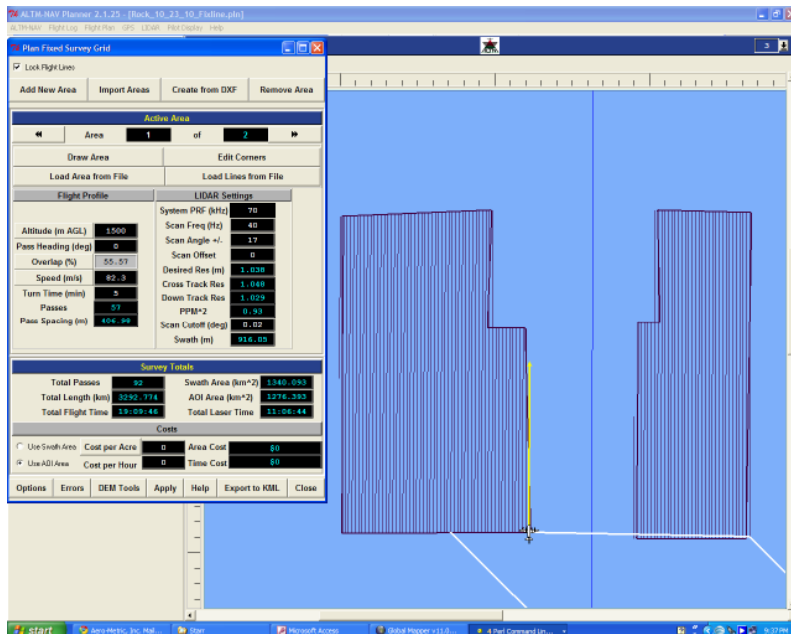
ALTM-NAV Planner 2.1.25 - [Rock_10_23_10_Fixline.pln]
ALTM-NAV Flight Log Flight Plan GPS LIDAR Pilot Display Help

Plan Fixed Survey Grid

Lock Flight Lines

Add New Area | Import Areas | Create from DXF | Remove Area

Active Area

Area 1 of 2

Draw Area | Edit Corners
Load Area from File | Load Lines from File

Flight Profile

| | |
|---|---|
| Altitude (m AGL) | 1500 |
| Pass Heading (deg) | 0 |
| Overlap (%) | 55.57 |
| Speed (m/s) | 82.3 |
| Turn Time (min) | 5 |
| Passes | 57 |
| Pass Spacing (m) | 406.90 |

LIDAR Settings

| | |
|---|---|
| System PRF (kHz) | 70 |
| Scan Freq (Hz) | 40 |
| Scan Angle +/- | 17 |
| Scan Offset | 0 |
| Desired Res (m) | 1.038 |
| Cross Track Res | 1.048 |
| Down Track Res | 1.029 |
| PPM^2 | 0.93 |
| Scan Cutoff (deg) | 0.82 |
| Swath (m) | 916.85 |

Survey Totals

| | | | |
|---|---|---|---|
| Total Passes | 92 | Swath Area (km^2) | 1340.093 |
| Total Length (km) | 3292.774 | AOI Area (km^2) | 1276.393 |
| Total Flight Time | 19:09:46 | Total Laser Time | 11:06:44 |

Costs

Use Swath Area | Cost per Acre | 0 | Area Cost | $0
Use AOI Area | Cost per Hour | 0 | Time Cost | $0

Options | Errors | DEM Tools | Apply | Help | Export to KML | Close

3

start | Aero-Metric, Inc. Mai... | Starr | Microsoft Access | Global Mapper v11.0... | 4 Perl Command Lin...